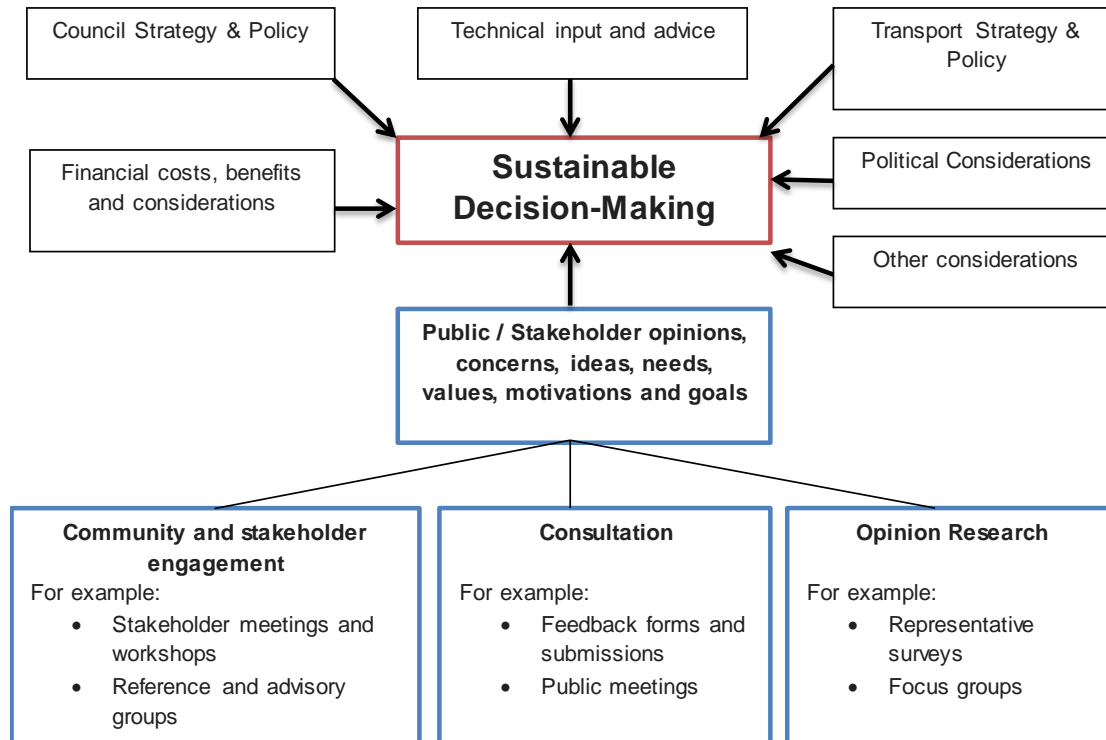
Council Strategy & Policy

Technical input and advice

Transport Strategy & Policy

Financial costs, benefits and considerations

Sustainable Decision-Making

Political Considerations

Other considerations

Public / Stakeholder opinions, concerns, ideas, needs, values, motivations and goals

Community and stakeholder engagement
For example:
- Stakeholder meetings and workshops
- Reference and advisory groups

Consultation
For example:
- Feedback forms and submissions
- Public meetings

Opinion Research
For example:
- Representative surveys
- Focus groups